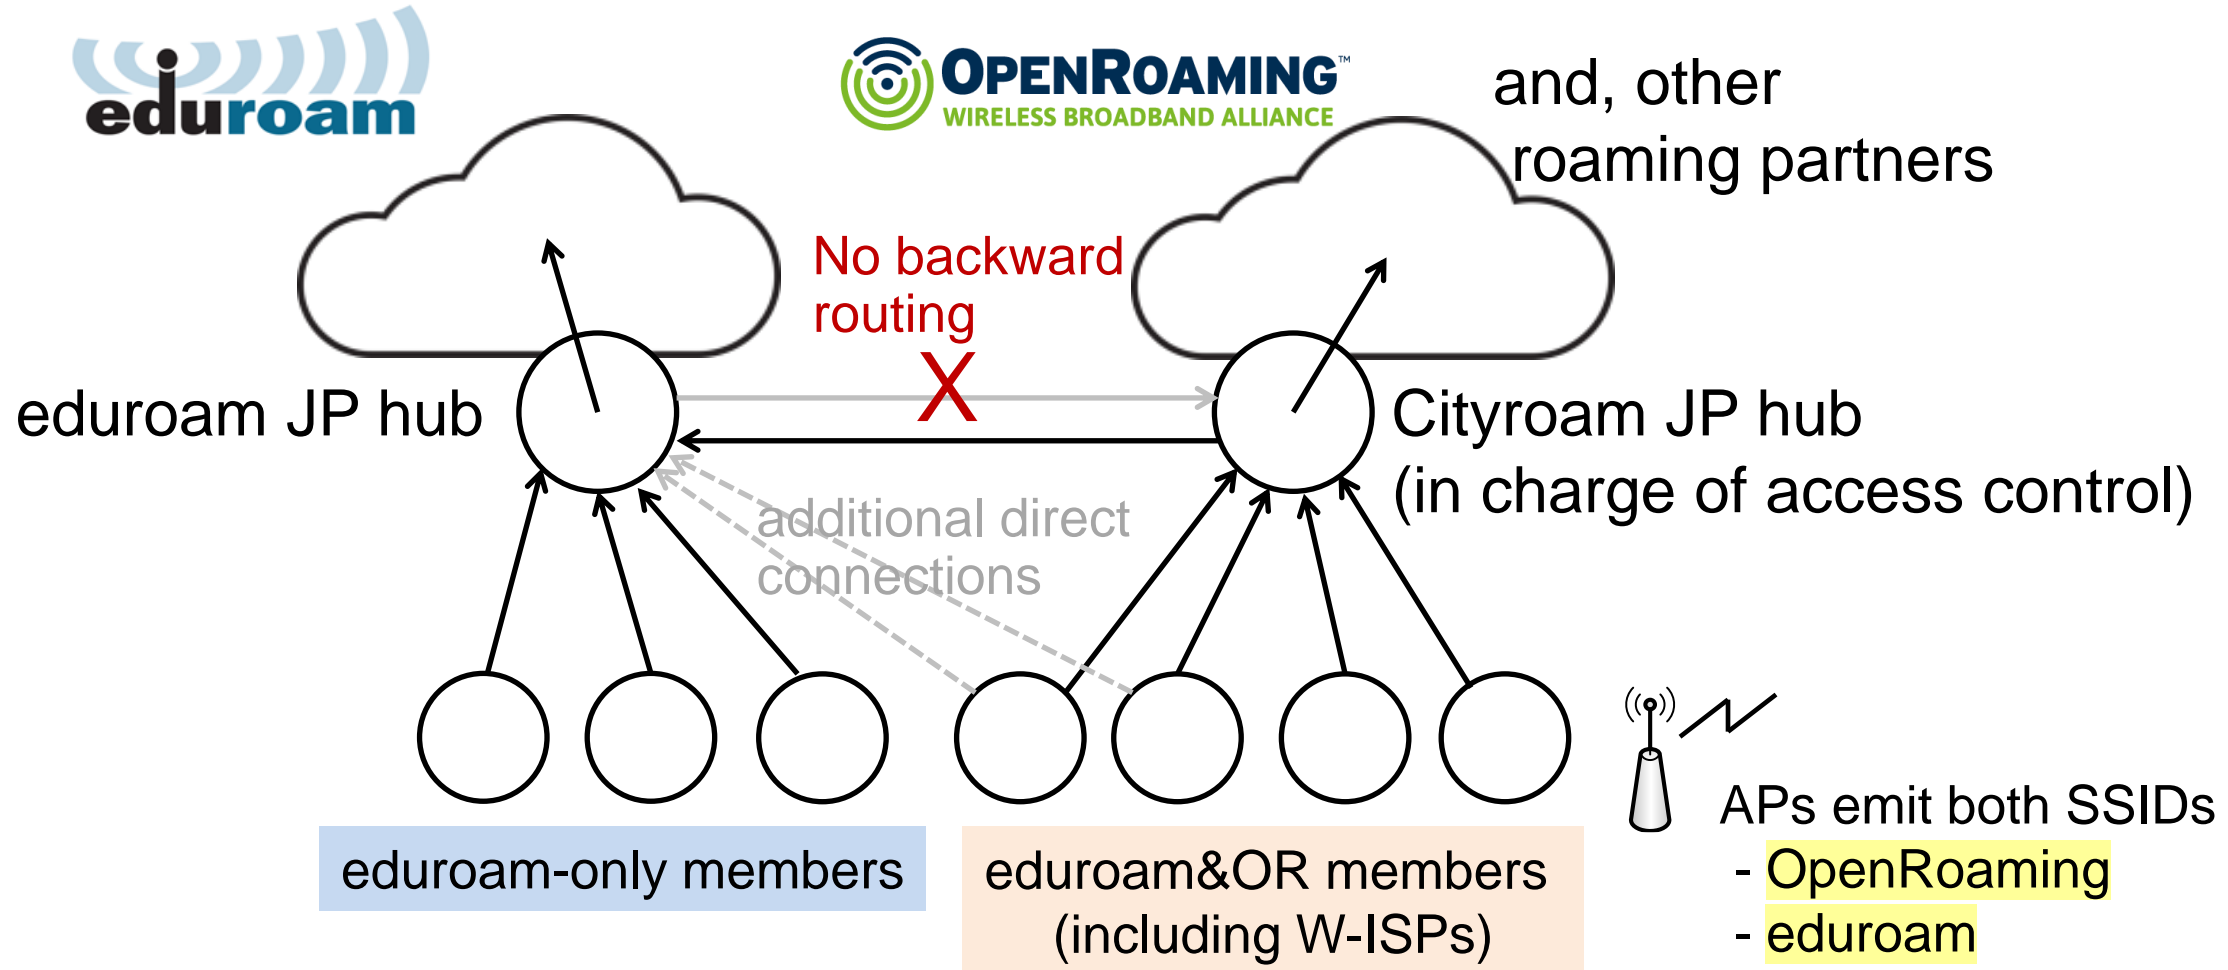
eduroam

OPENROAMING™
WIRELESS BROADBAND ALLIANCE

and, other roaming partners

No backward routing

X

eduroam JP hub

Cityroam JP hub
(in charge of access control)

additional direct connections

eduroam-only members

eduroam&OR members
(including W-ISPs)

APs emit both SSIDs
- OpenRoaming
- eduroam